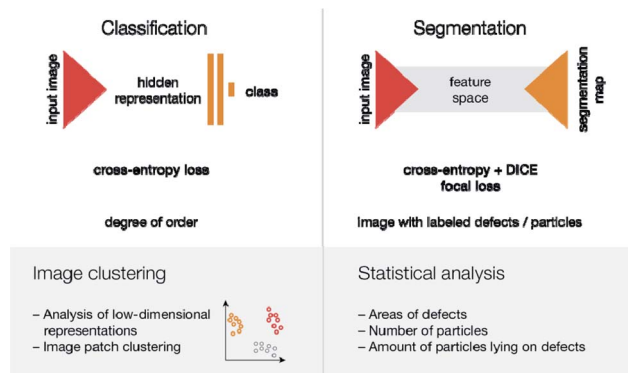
Classification

input image

hidden representation

class

cross-entropy loss

degree of order

Segmentation

input image

feature space

segmentation map

cross-entropy + DICE focal loss

Image with labeled defects / particles

Image clustering

– Analysis of low-dimensional representations
– Image patch clustering

Statistical analysis

– Areas of defects
– Number of particles
– Amount of particles lying on defects